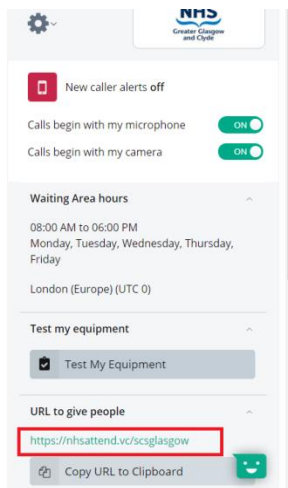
NHS
Greater Glasgow and Clyde

New caller alerts off

Calls begin with my microphone ON

Calls begin with my camera ON

Waiting Area hours

08:00 AM to 06:00 PM
Monday, Tuesday, Wednesday, Thursday, Friday

London (Europe) (UTC 0)

Test my equipment

Test My Equipment

URL to give people

https://nhsattend.vc/scsglasgow

Copy URL to Clipboard